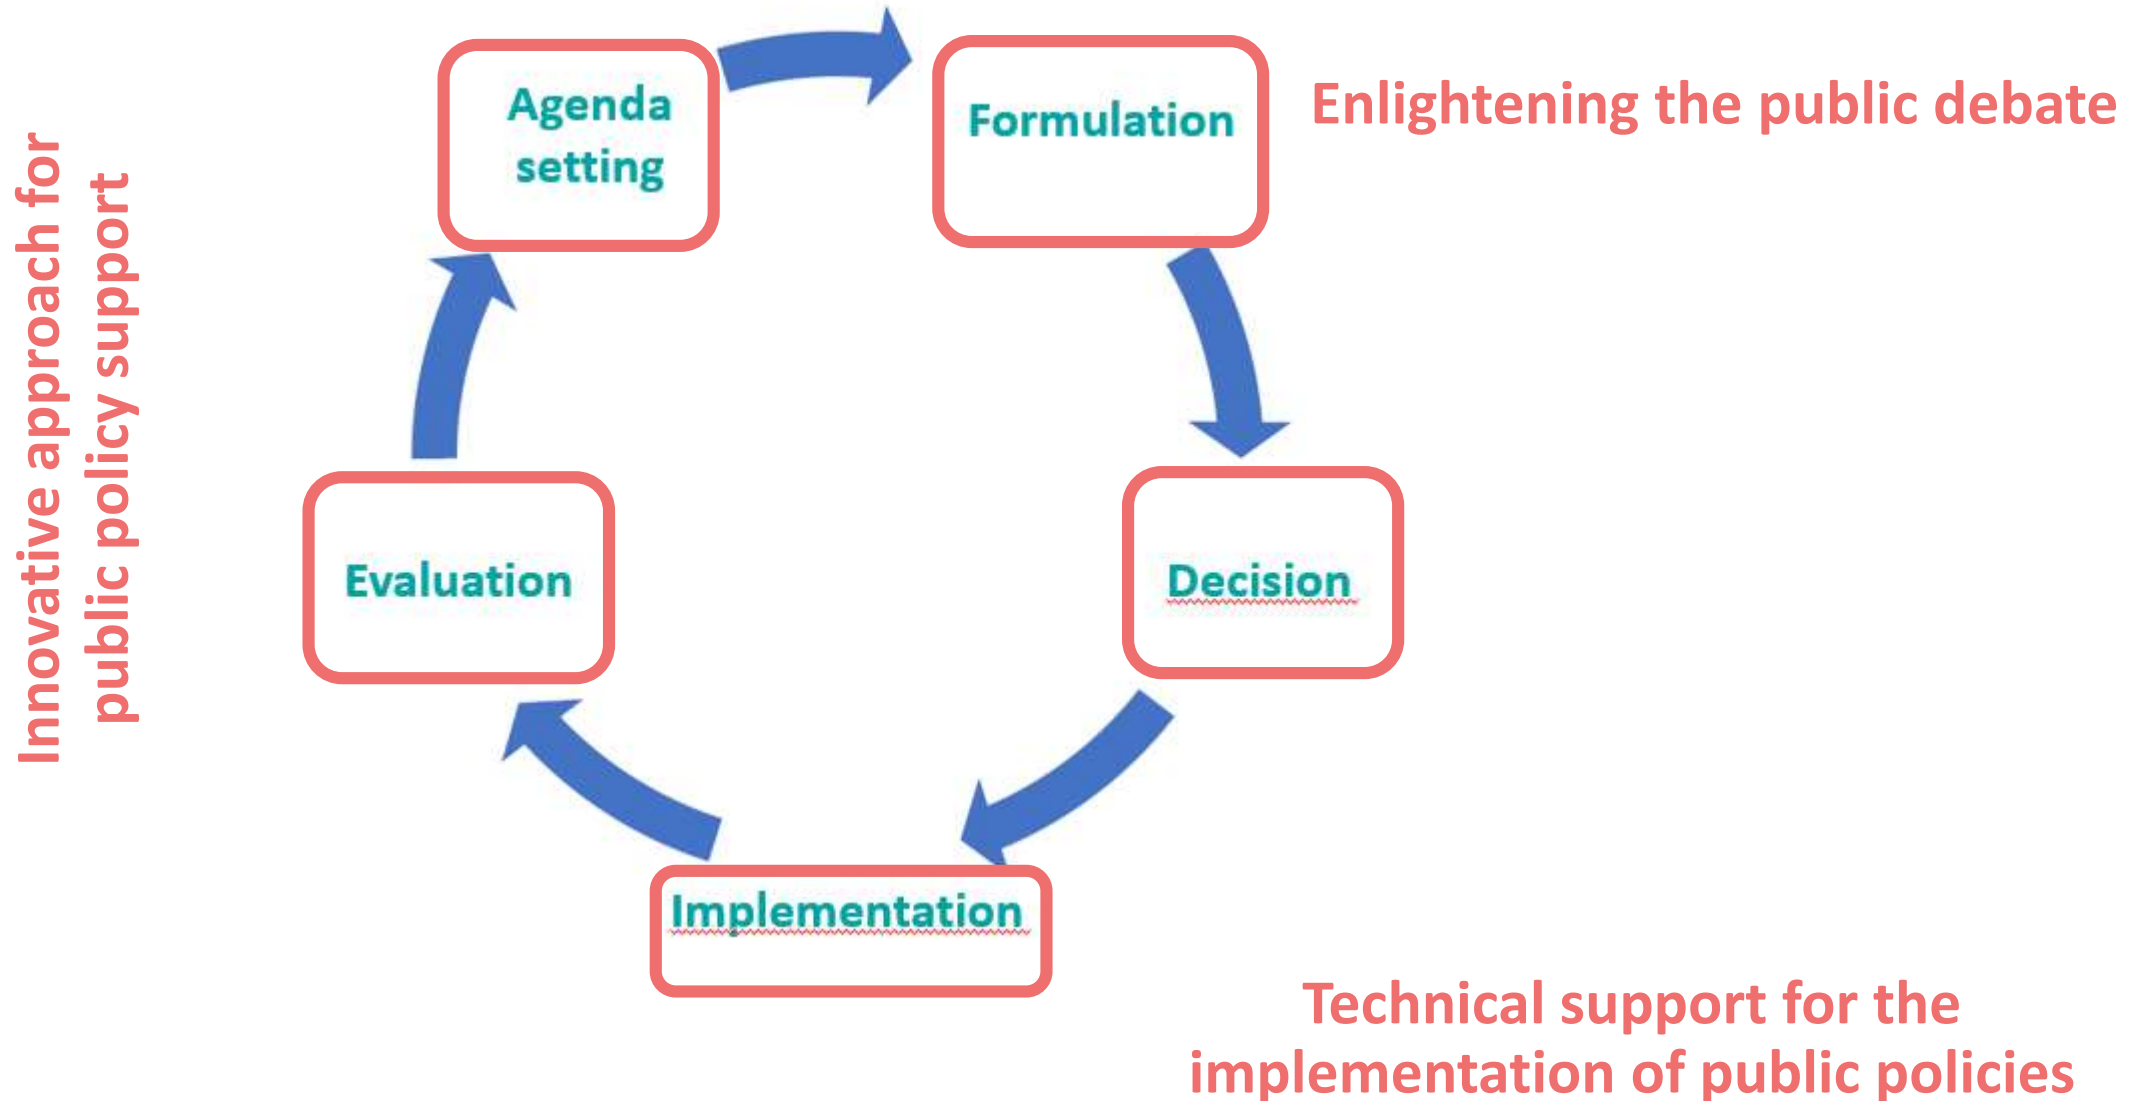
Innovative approach for public policy support

Agenda setting

Formulation

Enlightening the public debate

Decision

Implementation

Evaluation

Technical support for the implementation of public policies